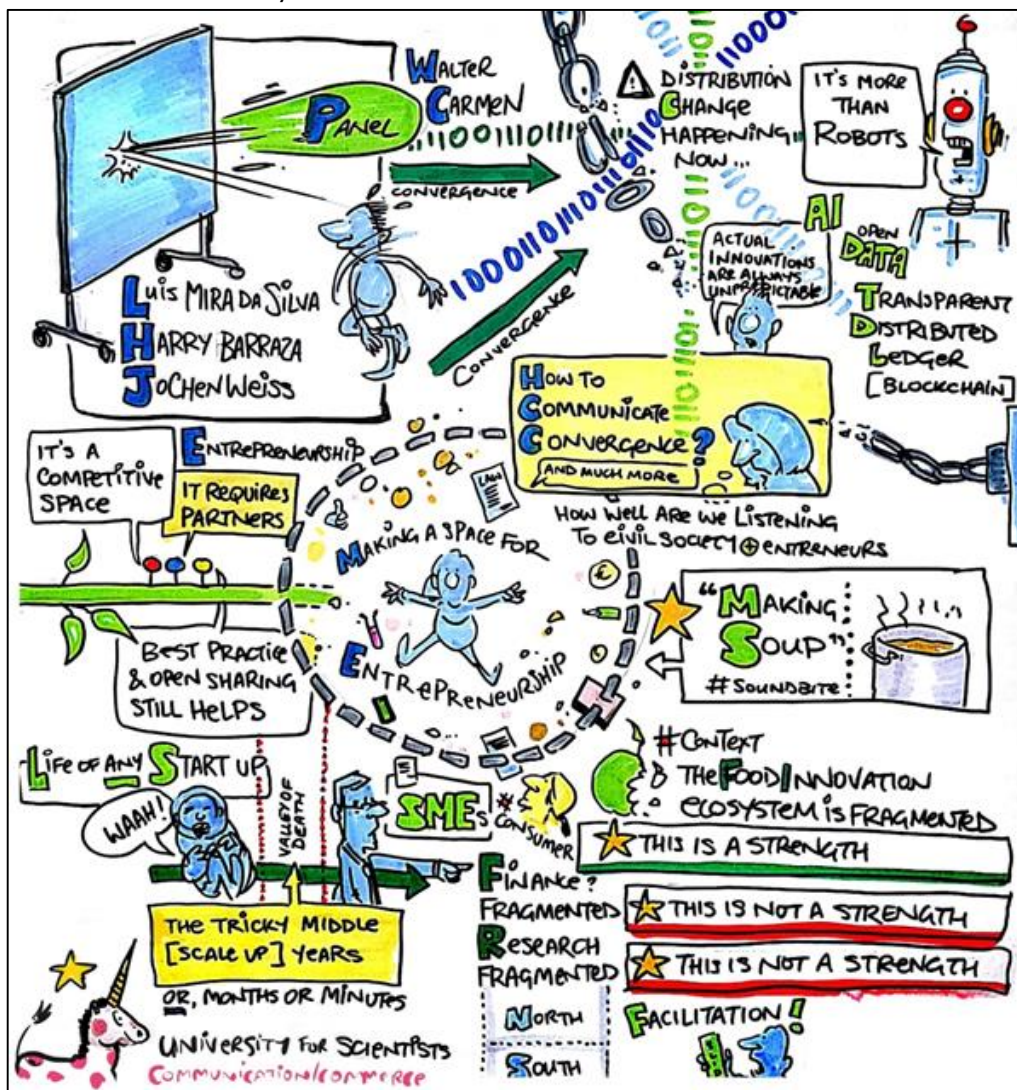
WALTER
CARMEN

PANEL

1100101101

CONVERGENCE

DISTRIBUTION
CHANGE
HAPPENING
NOW...

IT'S MORE THAN ROBOTS

AI

OPEN DATA

ACTUAL INNOVATIONS ARE ALWAYS UNPREDICTABLE

TRANSPARENT
DISTRIBUTED
LEDGER
[BLOCKCHAIN]

1000110110

CONVERGENCE

LUIS MIRA DA SILVA
HARRY BARRAZA
JOCHEN WEISS

HOW TO COMMUNICATE CONVERGENCE?
AND MUCH MORE

IT'S A COMPETITIVE SPACE

ENTREPRENEURSHIP

IT REQUIRES PARTNERS

HOW WELL ARE WE LISTENING TO CIVIL SOCIETY ⊕ ENTRRENEURS

MAKING A SPACE FOR

ENTREPRENEURSHIP

"MAKING SOUP"
#SOUNDBITE

BEST PRACTICE & OPEN SHARING STILL HELPS

#CONTEXT
THE FOOD INNOVATION ECOSYSTEM IS FRAGMENTED

LIFE OF ANY START UP

WAAH!

VALLEY OF DEATH

SMEs

CONSUMER

THIS IS A STRENGTH

FINANCE?
FRAGMENTED

THIS IS NOT A STRENGTH

RESEARCH
FRAGMENTED

THIS IS NOT A STRENGTH

THE TRICKY MIDDLE [SCALE UP] YEARS

OR, MONTHS OR MINUTES

NORTH
SOUTH

FACILITATION!

UNIVERSITY FOR SCIENTISTS
COMMUNICATION/COMMERCE